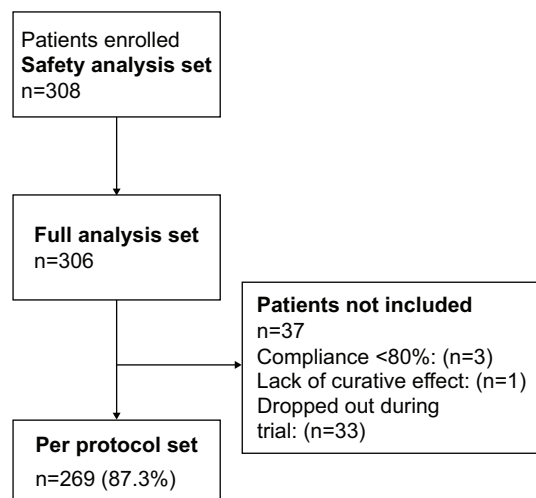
Patients enrolled
**Safety analysis set**
n=308

**Full analysis set**
n=306

**Patients not included**
n=37
Compliance <80%: (n=3)
Lack of curative effect: (n=1)
Dropped out during trial: (n=33)

**Per protocol set**
n=269 (87.3%)